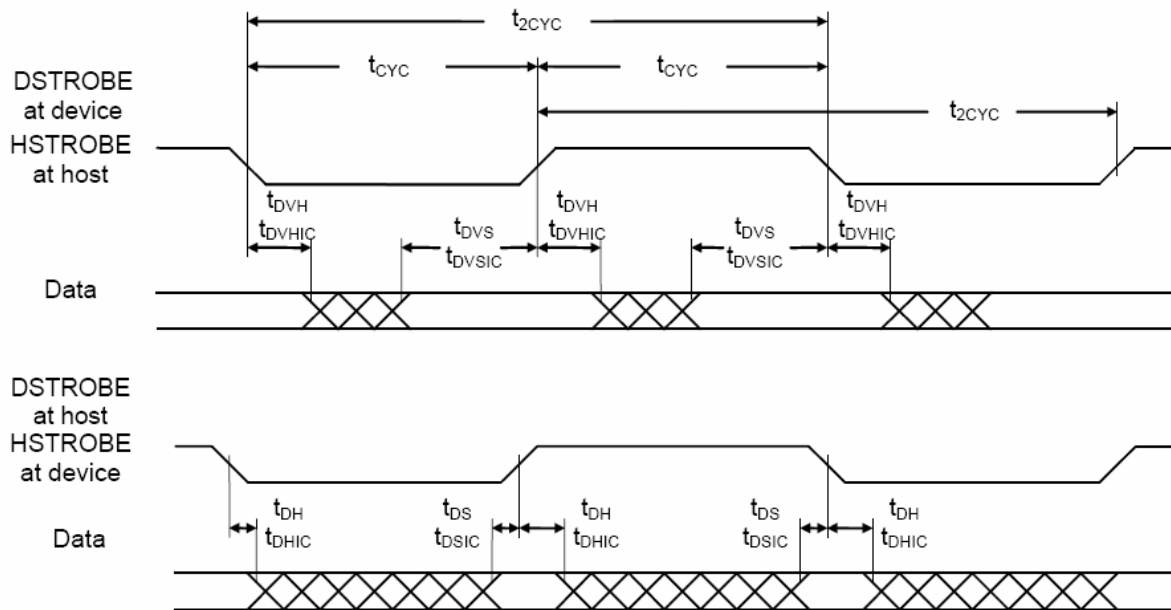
$t_{2CYC}$

$t_{CYC}$

$t_{CYC}$

$t_{2CYC}$

DSTROBE at device
HSTROBE at host

$t_{DVH}$
$t_{DVHIC}$

$t_{DVS}$
$t_{DVSIC}$

$t_{DVH}$
$t_{DVHIC}$

$t_{DVS}$
$t_{DVSIC}$

$t_{DVH}$
$t_{DVHIC}$

Data

DSTROBE at host
HSTROBE at device

$t_{DH}$
$t_{DHIC}$

$t_{DS}$
$t_{DSIC}$

$t_{DH}$
$t_{DHIC}$

$t_{DS}$
$t_{DSIC}$

$t_{DH}$
$t_{DHIC}$

Data